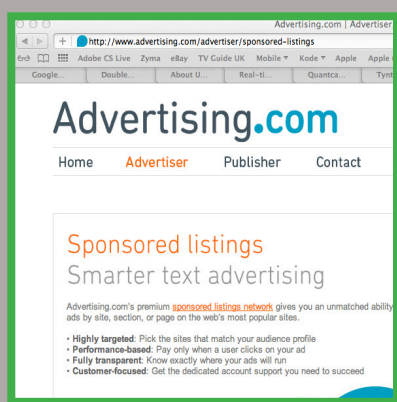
Advertising.com | Advertiser

http://www.advertising.com/advertiser/sponsored-listings

Adobe CS Live Zyma eBay TV Guide UK Mobile ▾ Kode ▾ Apple Apple (

Google... Double... About U... Real-ti... Quantca... Tynt

Advertising.com

Home Advertiser Publisher Contact

Sponsored listings
Smarter text advertising

Advertising.com's premium sponsored listings network gives you an unmatched ability ads by site, section, or page on the web's most popular sites.

• Highly targeted: Pick the sites that match your audience profile
• Performance-based: Pay only when a user clicks on your ad
• Fully transparent: Know exactly where your ads will run
• Customer-focused: Get the dedicated account support you need to succeed